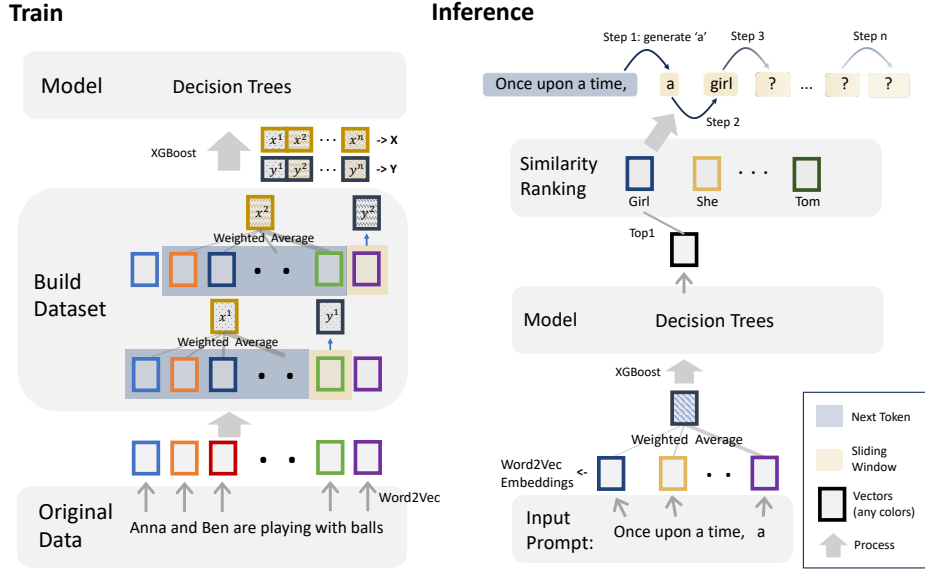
Train

Model Decision Trees

XGBoost

$x^1$ $x^2$ ⋯ $x^n$ -> X

$y^1$ $y^2$ ⋯ $y^n$ -> Y

Build Dataset

$x^2$ $y^2$

Weighted Average

$x^1$ $y^1$

Weighted Average

Original Data

Anna and Ben are playing with balls

Word2Vec

Inference

Step 1: generate 'a' Step 3 Step n

Once upon a time, a girl ? ... ? ?

Step 2

Similarity Ranking

Girl She Tom

Top1

Model Decision Trees

XGBoost

Weighted Average

Word2Vec Embeddings <-

Input Prompt: Once upon a time, a

Next Token

Sliding Window

Vectors (any colors)

Process